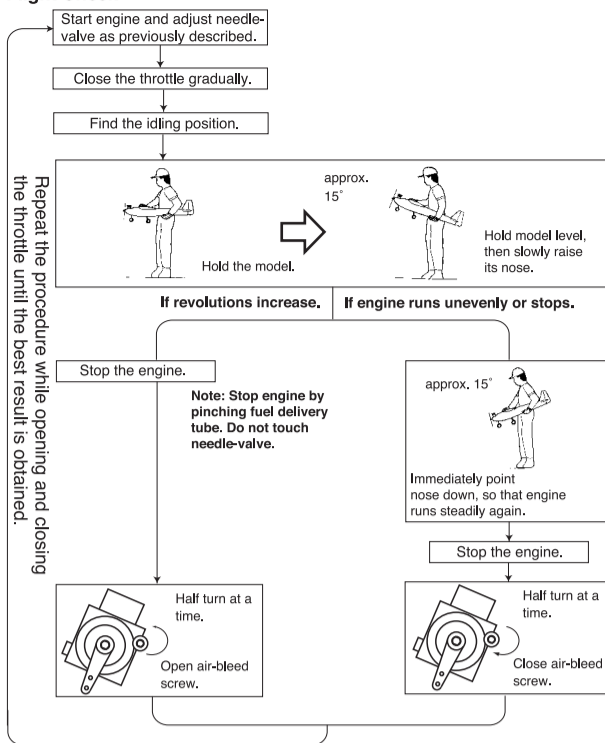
Start engine and adjust needle-valve as previously described.

Close the throttle gradually.

Find the idling position.

Hold the model.

approx. 15˚

Hold model level, then slowly raise its nose.

If revolutions increase.

If engine runs unevenly or stops.

Repeat the procedure while opening and closing the throttle until the best result is obtained.

Stop the engine.

Note: Stop engine by pinching fuel delivery tube. Do not touch needle-valve.

approx. 15˚

Immediately point nose down, so that engine runs steadily again.

Stop the engine.

Half turn at a time.

Open air-bleed screw.

Half turn at a time.

Close air-bleed screw.